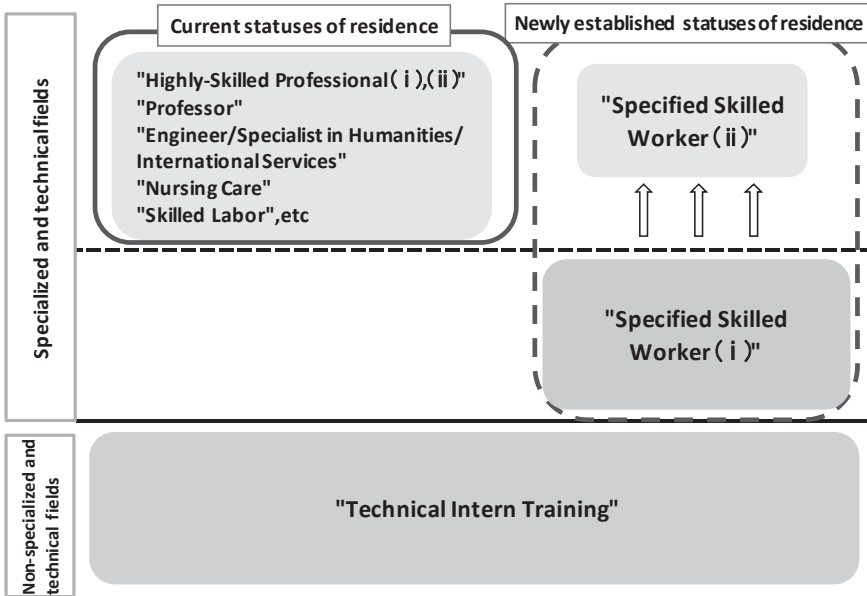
Specialized and technical fields

Current statuses of residence

"Highly-Skilled Professional（ⅰ),(ⅱ)"
"Professor"
"Engineer/Specialist in Humanities/ International Services"
"Nursing Care"
"Skilled Labor",etc

Newly established statuses of residence

"Specified Skilled Worker（ⅱ)"

"Specified Skilled Worker（ⅰ)"

Non-specialized and technical fields

"Technical Intern Training"